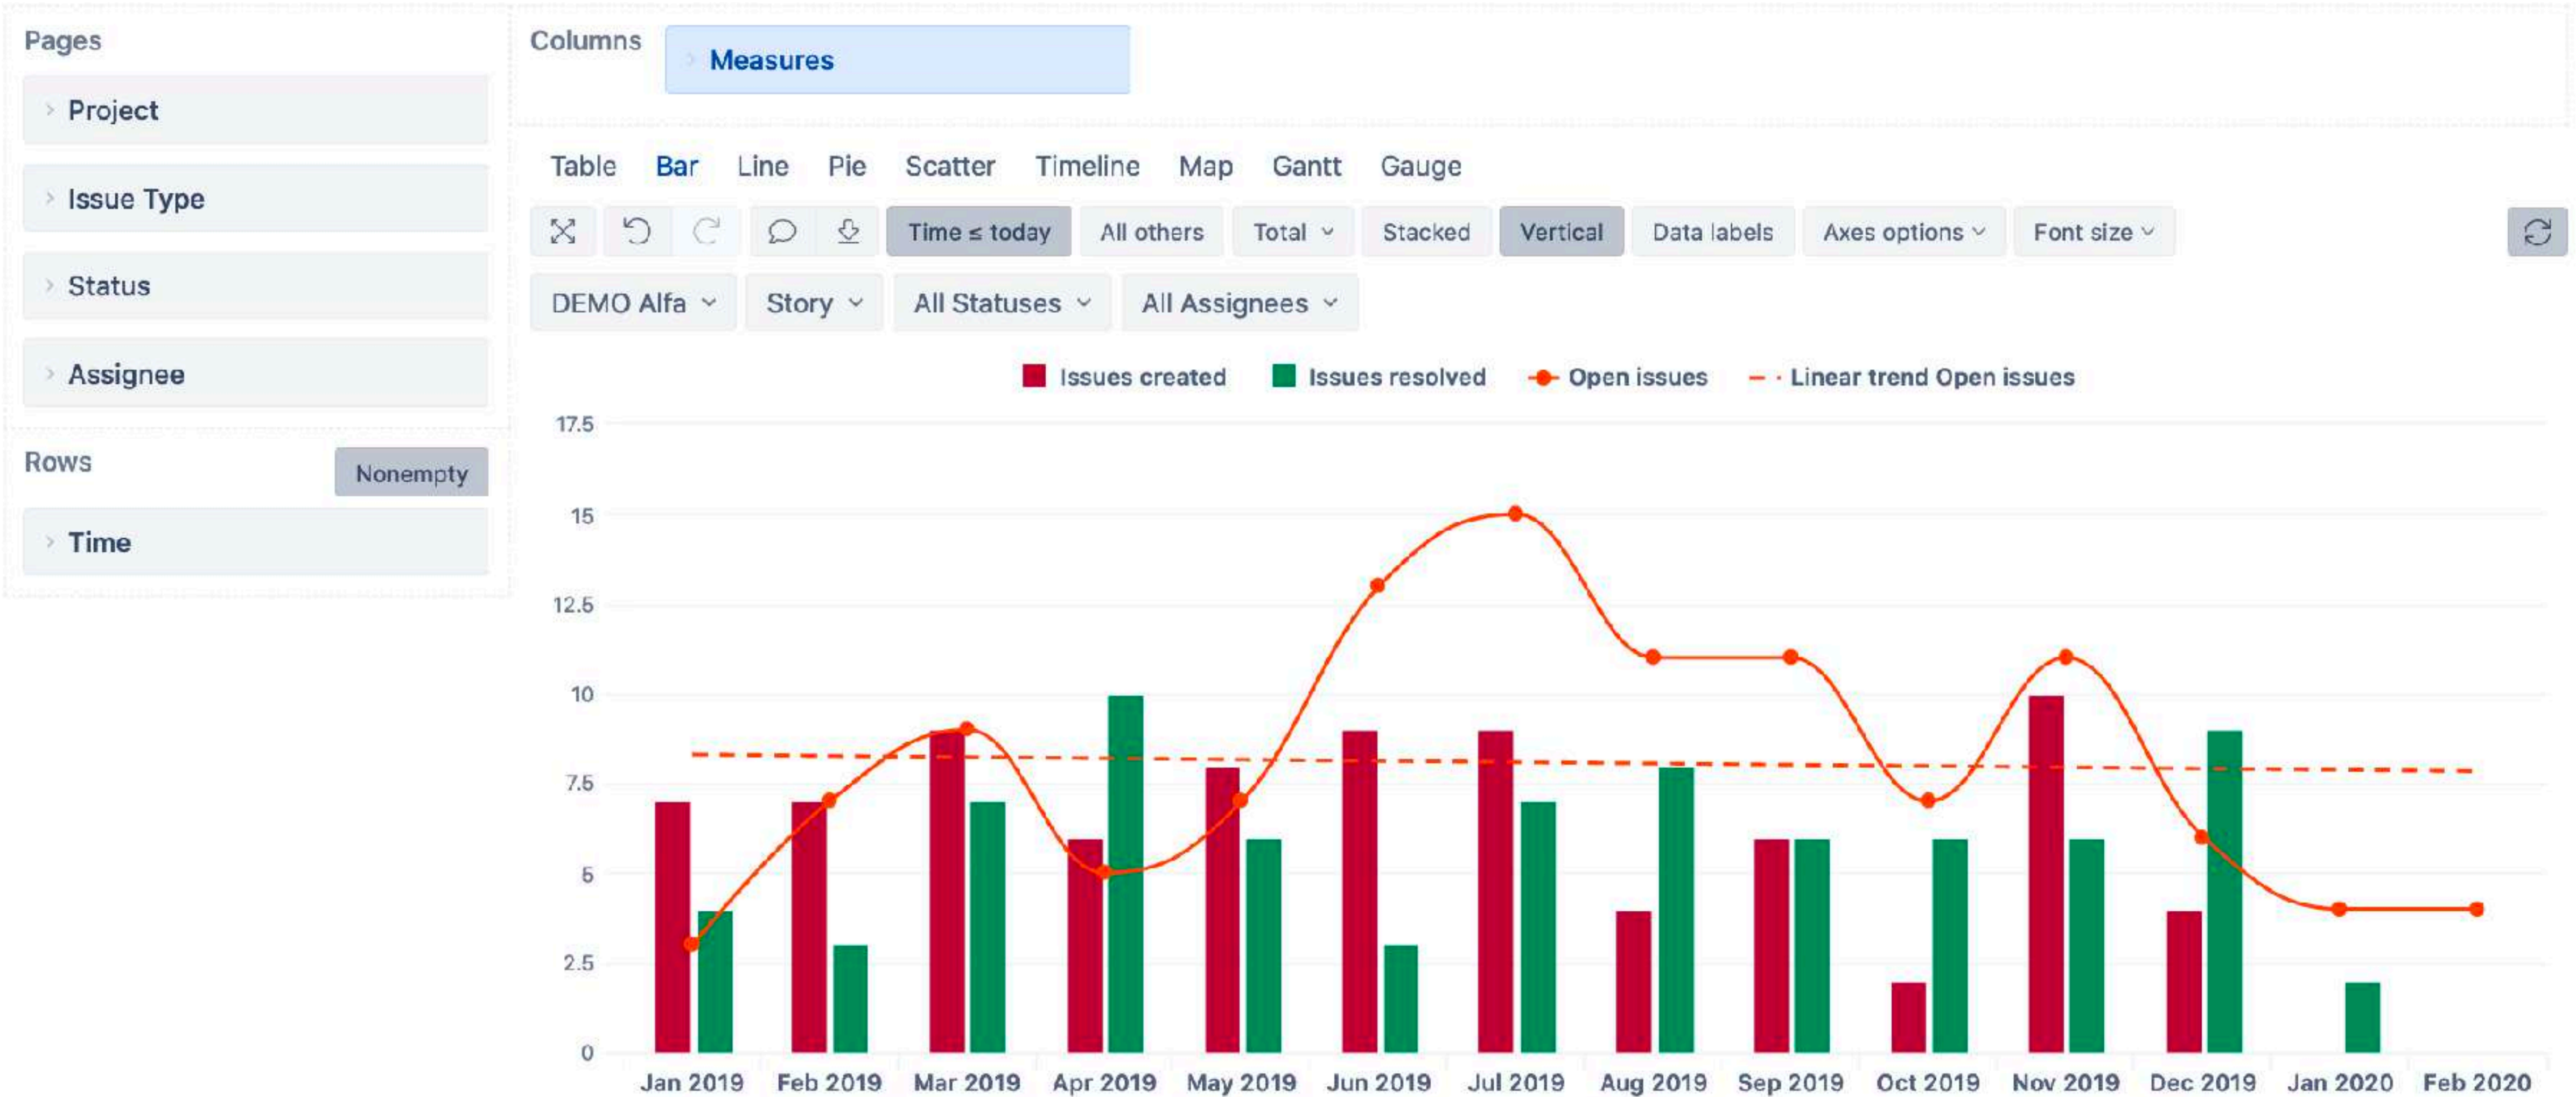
Pages

Project

Issue Type

Status

Assignee

Rows

Nonempty

Time

Columns

Measures

Table Bar Line Pie Scatter Timeline Map Gantt Gauge

Time ≤ today All others Total Stacked Vertical Data labels Axes options Font size

DEMO Alfa Story All Statuses All Assignees

Issues created Issues resolved Open issues Linear trend Open issues

17.5
15
12.5
10
7.5
5
2.5
0

Jan 2019 Feb 2019 Mar 2019 Apr 2019 May 2019 Jun 2019 Jul 2019 Aug 2019 Sep 2019 Oct 2019 Nov 2019 Dec 2019 Jan 2020 Feb 2020